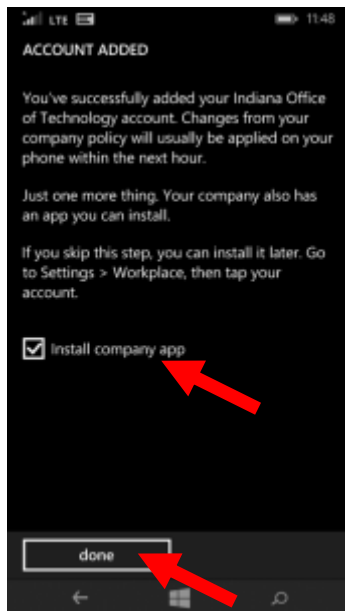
LTE 11:48

ACCOUNT ADDED

You've successfully added your Indiana Office of Technology account. Changes from your company policy will usually be applied on your phone within the next hour.

Just one more thing. Your company also has an app you can install.

If you skip this step, you can install it later. Go to Settings > Workplace, then tap your account.

Install company app

done